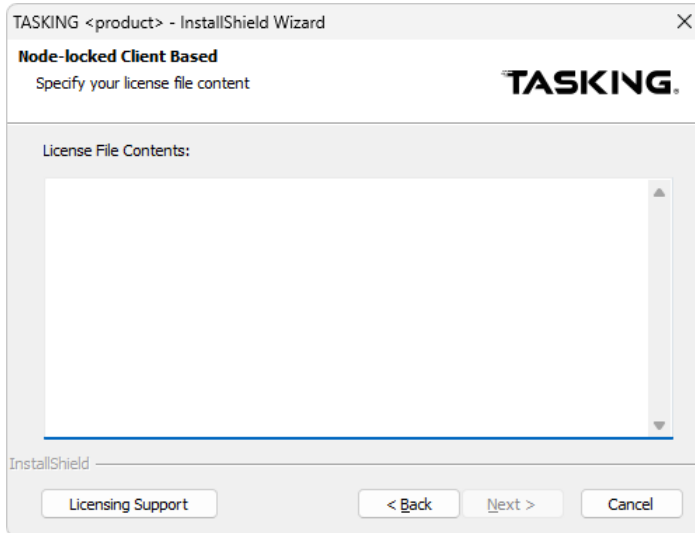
TASKING <product> - InstallShield Wizard

×

**Node-locked Client Based**

Specify your license file content

TASKING.

License File Contents:

InstallShield

Licensing Support

< Back

Next >

Cancel